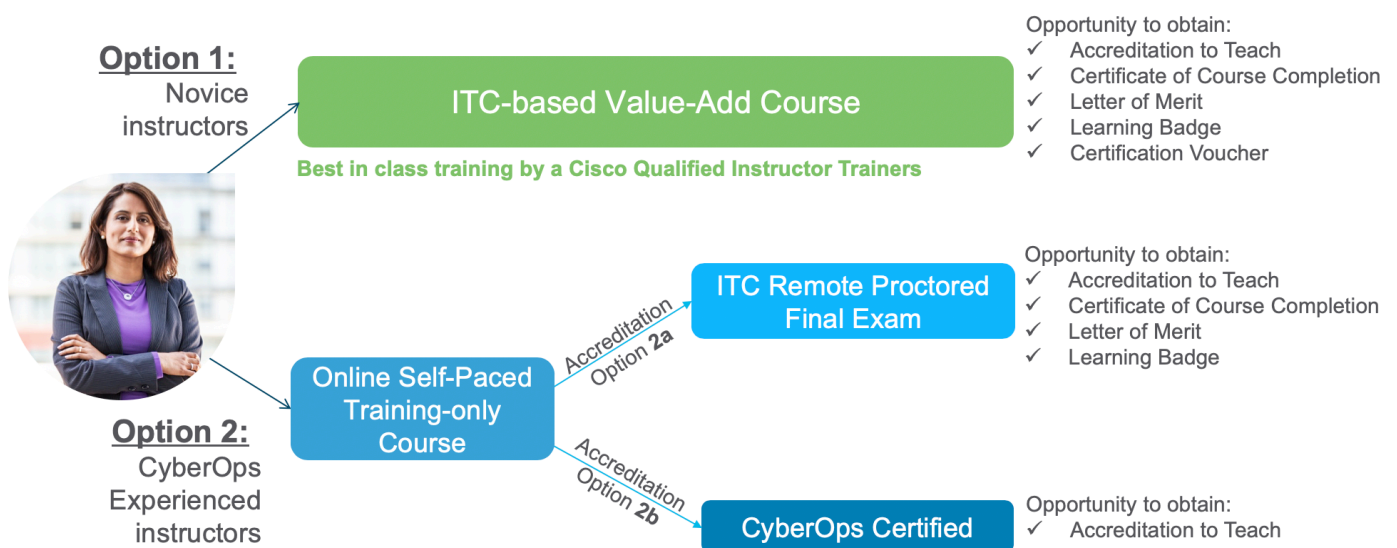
Option 1:
Novice instructors

ITC-based Value-Add Course

Best in class training by a Cisco Qualified Instructor Trainers

Opportunity to obtain:
✓ Accreditation to Teach
✓ Certificate of Course Completion
✓ Letter of Merit
✓ Learning Badge
✓ Certification Voucher

Option 2:
CyberOps Experienced instructors

Online Self-Paced Training-only Course

Accreditation Option 2a

ITC Remote Proctored Final Exam

Opportunity to obtain:
✓ Accreditation to Teach
✓ Certificate of Course Completion
✓ Letter of Merit
✓ Learning Badge

Accreditation Option 2b

CyberOps Certified

Opportunity to obtain:
✓ Accreditation to Teach